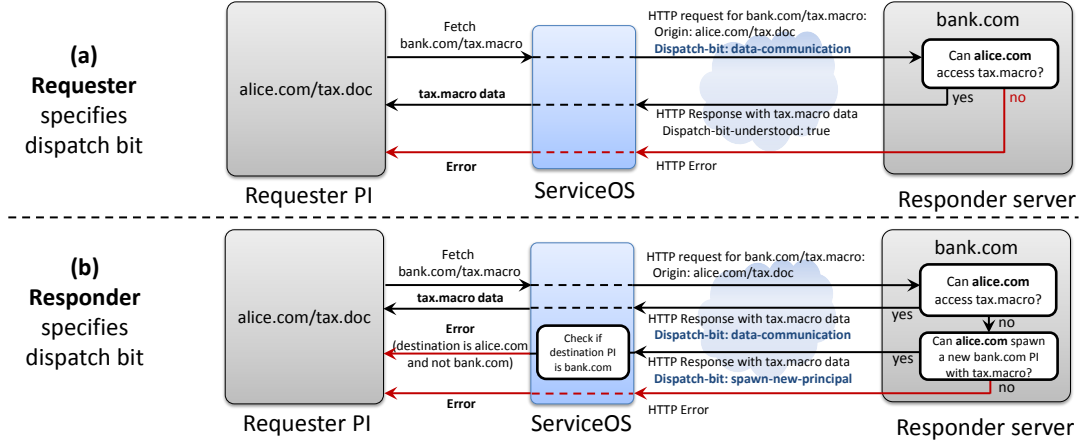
(a)
Requester
specifies
dispatch bit

alice.com/tax.doc

Requester PI

Fetch
bank.com/tax.macro

tax.macro data

Error

ServiceOS

HTTP request for bank.com/tax.macro:
Origin: alice.com/tax.doc
Dispatch-bit: data-communication

HTTP Response with tax.macro data
Dispatch-bit-understood: true

HTTP Error

bank.com

Can alice.com access tax.macro?

yes

no

Responder server

(b)
Responder
specifies
dispatch bit

alice.com/tax.doc

Requester PI

Fetch
bank.com/tax.macro

tax.macro data

Error
(destination is alice.com and not bank.com)

Error

ServiceOS

Check if destination PI is bank.com

HTTP request for bank.com/tax.macro:
Origin: alice.com/tax.doc

HTTP Response with tax.macro data
Dispatch-bit: data-communication

HTTP Response with tax.macro data
Dispatch-bit: spawn-new-principal

HTTP Error

bank.com

Can alice.com access tax.macro?

yes

no

Can alice.com spawn a new bank.com PI with tax.macro?

yes

no

Responder server